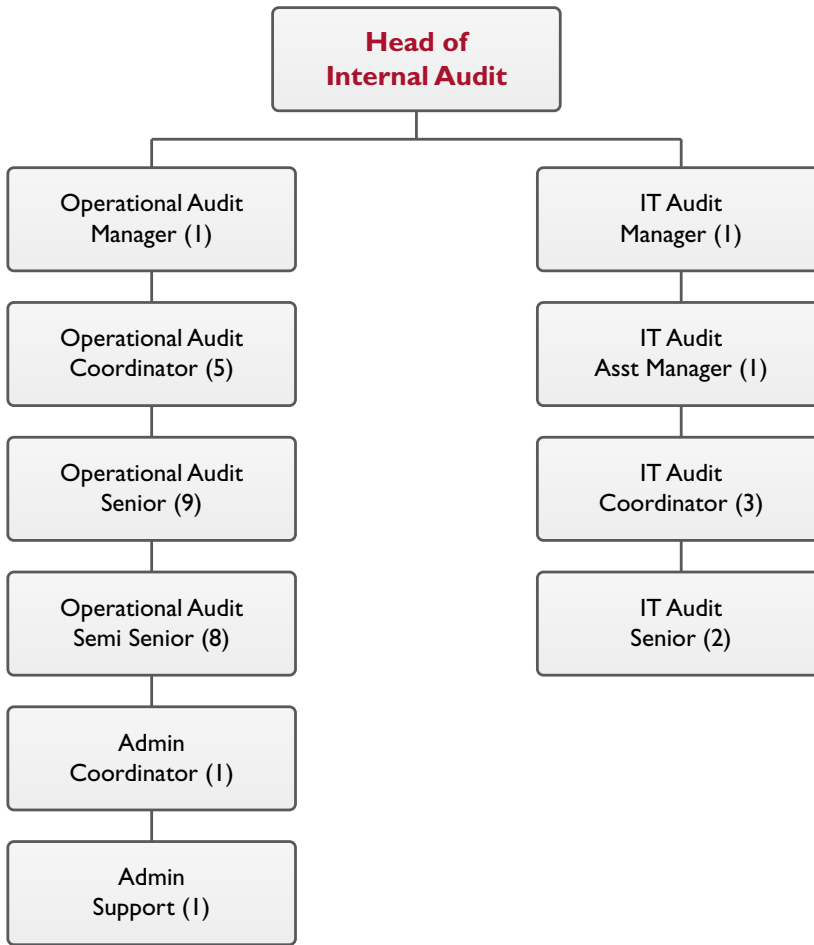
Head of Internal Audit

Operational Audit Manager (1)

Operational Audit Coordinator (5)

Operational Audit Senior (9)

Operational Audit Semi Senior (8)

Admin Coordinator (1)

Admin Support (1)

IT Audit Manager (1)

IT Audit Asst Manager (1)

IT Audit Coordinator (3)

IT Audit Senior (2)